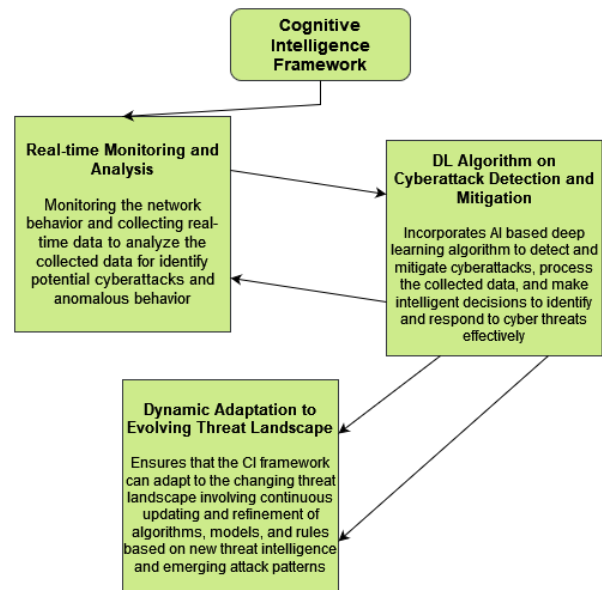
Cognitive Intelligence Framework

Real-time Monitoring and Analysis

Monitoring the network behavior and collecting real-time data to analyze the collected data for identify potential cyberattacks and anomalous behavior

DL Algorithm on Cyberattack Detection and Mitigation

Incorporates AI based deep learning algorithm to detect and mitigate cyberattacks, process the collected data, and make intelligent decisions to identify and respond to cyber threats effectively

Dynamic Adaptation to Evolving Threat Landscape

Ensures that the CI framework can adapt to the changing threat landscape involving continuous updating and refinement of algorithms, models, and rules based on new threat intelligence and emerging attack patterns